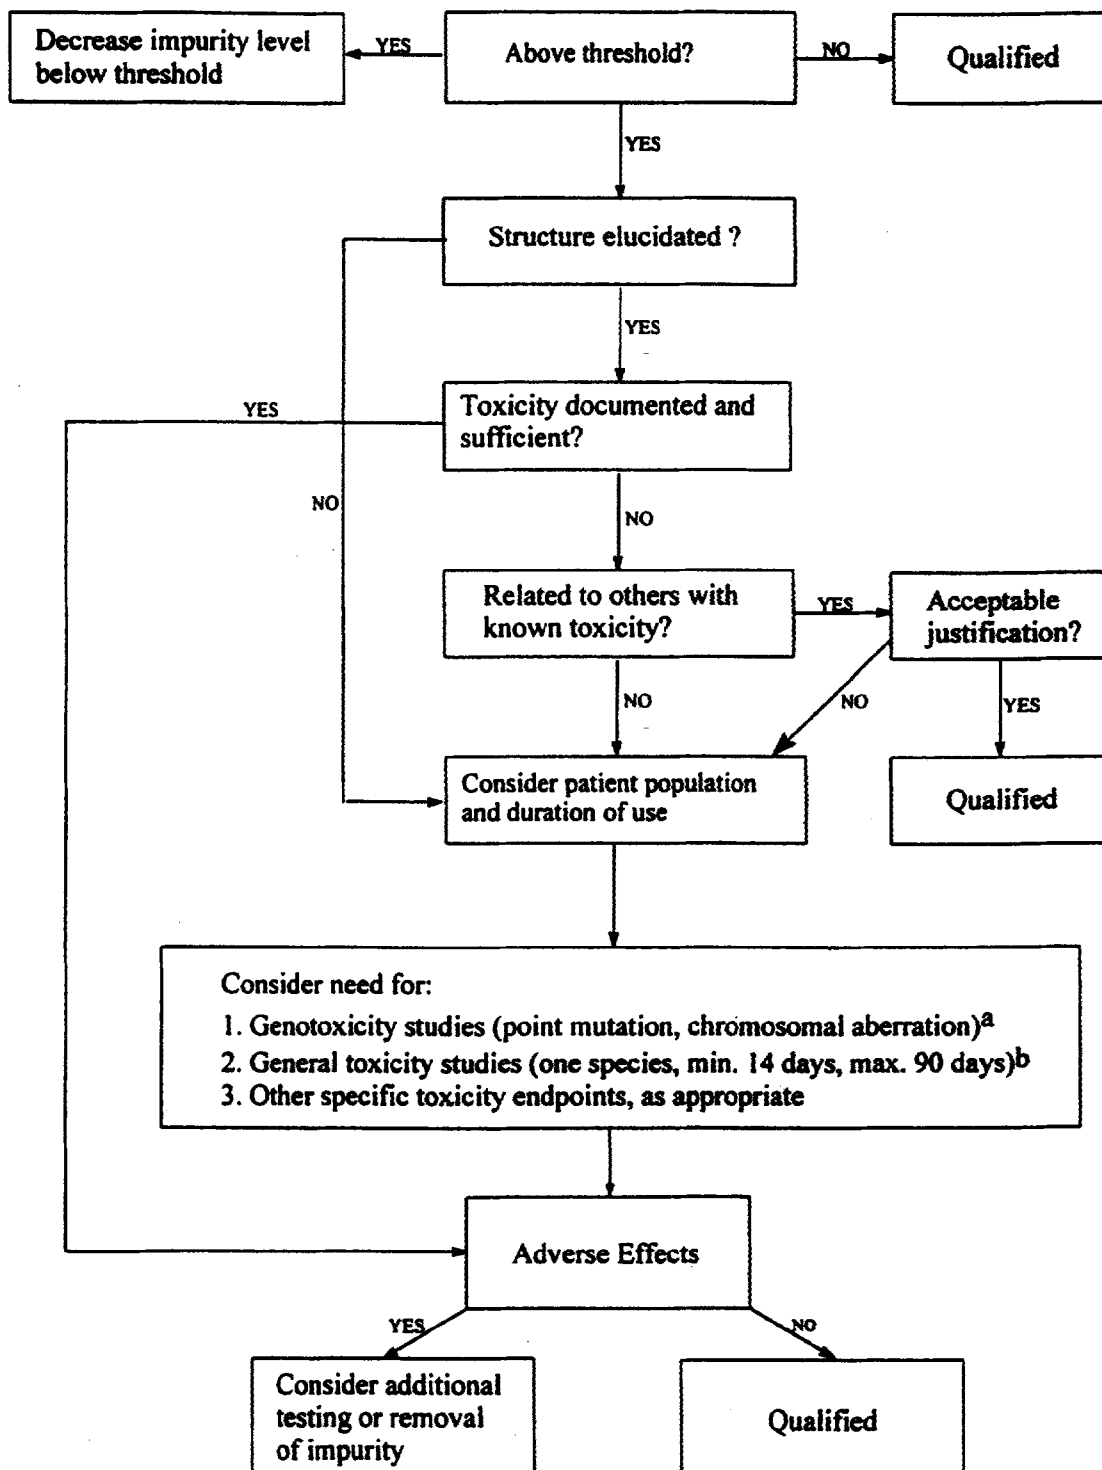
Decrease impurity level below threshold

YES

Above threshold?

NO

Qualified

YES

Structure elucidated ?

YES

YES

Toxicity documented and sufficient?

NO

NO

Related to others with known toxicity?

YES

Acceptable justification?

NO

NO

YES

Consider patient population and duration of use

Qualified

Consider need for:
1. Genotoxicity studies (point mutation, chromosomal aberration)$^{a}$
2. General toxicity studies (one species, min. 14 days, max. 90 days)$^{b}$
3. Other specific toxicity endpoints, as appropriate

Adverse Effects

YES

NO

Consider additional testing or removal of impurity

Qualified